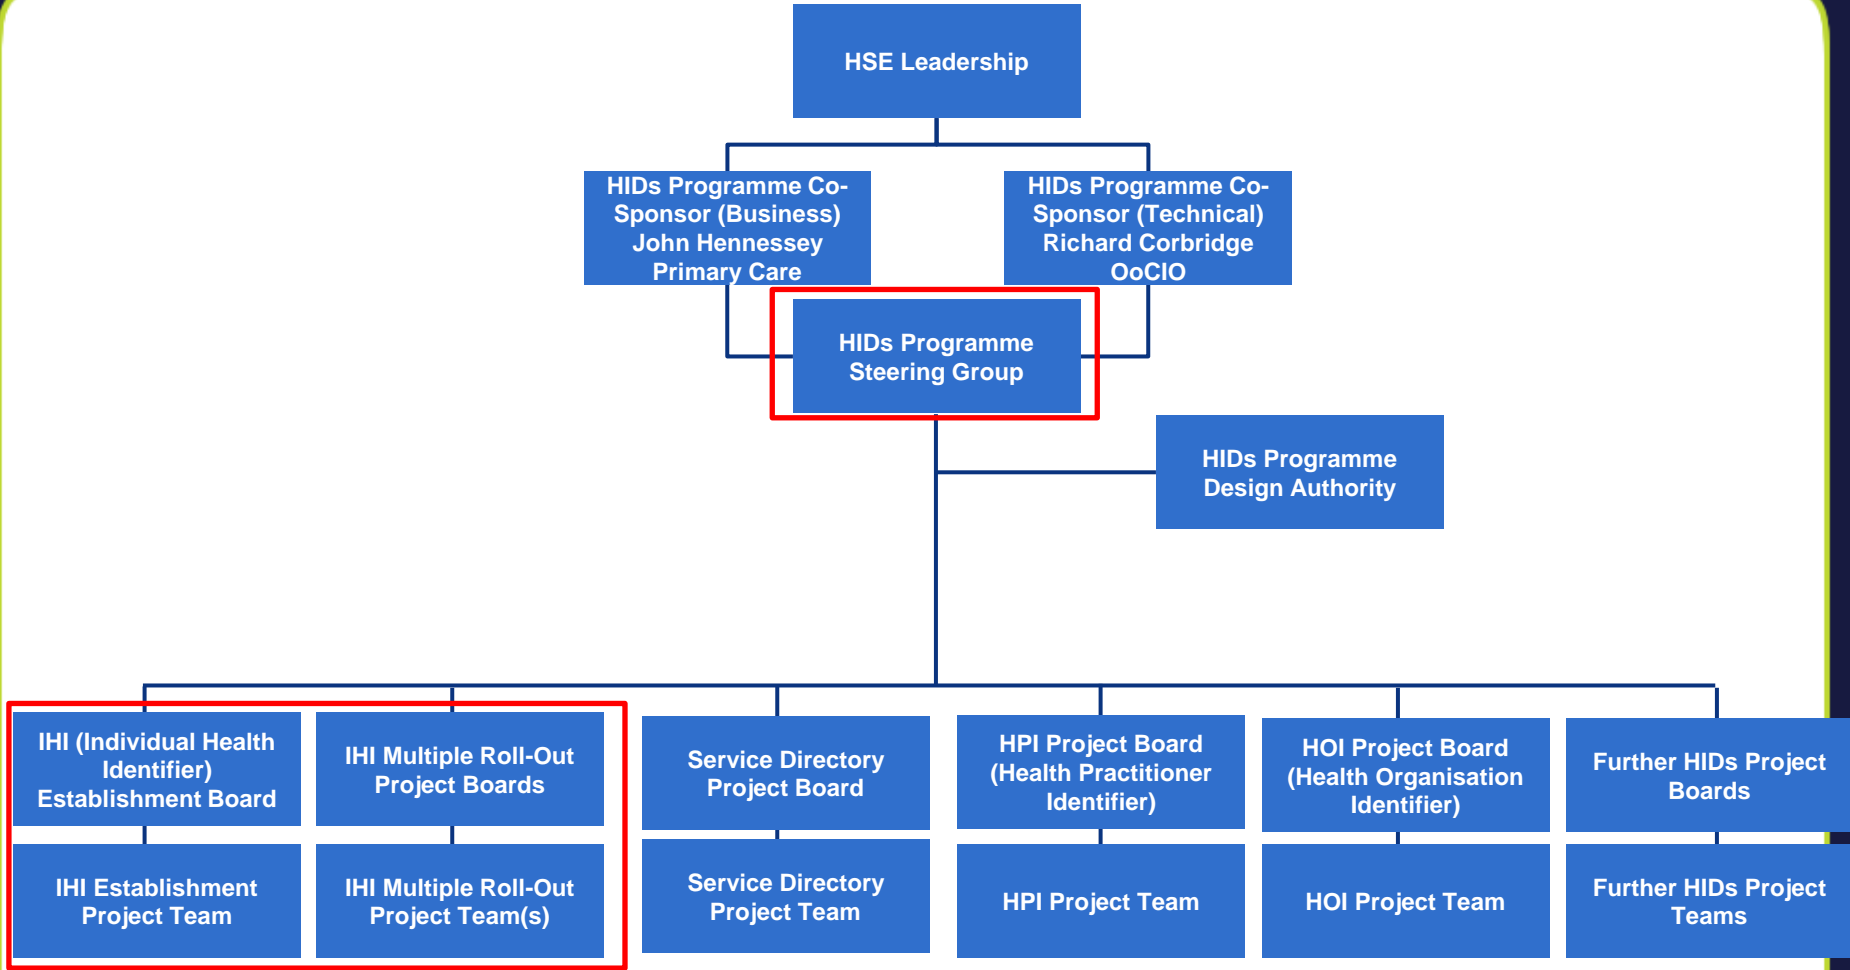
HSE Leadership

HIDs Programme Co-Sponsor (Business) John Hennessey Primary Care

HIDs Programme Co-Sponsor (Technical) Richard Corbridge OoCIO

HIDs Programme Steering Group

HIDs Programme Design Authority

IHI (Individual Health Identifier) Establishment Board

IHI Multiple Roll-Out Project Boards

Service Directory Project Board

HPI Project Board (Health Practitioner Identifier)

HOI Project Board (Health Organisation Identifier)

Further HIDs Project Boards

IHI Establishment Project Team

IHI Multiple Roll-Out Project Team(s)

Service Directory Project Team

HPI Project Team

HOI Project Team

Further HIDs Project Teams